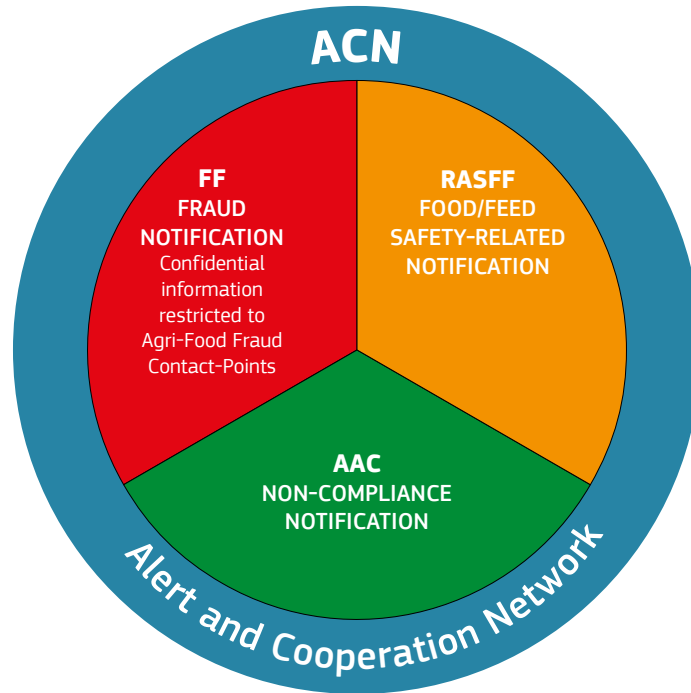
ACN

FF
FRAUD NOTIFICATION
Confidential information restricted to Agri-Food Fraud Contact-Points

RASFF
FOOD/FEED SAFETY-RELATED NOTIFICATION

AAC
NON-COMPLIANCE NOTIFICATION

Alert and Cooperation Network